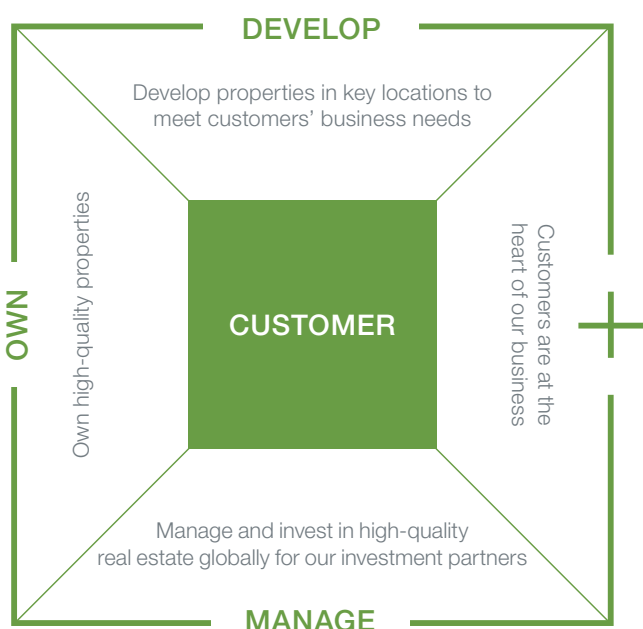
DEVELOP

Develop properties in key locations to meet customers' business needs

OWN

Own high-quality properties

CUSTOMER

Customers are at the heart of our business

Manage and invest in high-quality real estate globally for our investment partners

MANAGE